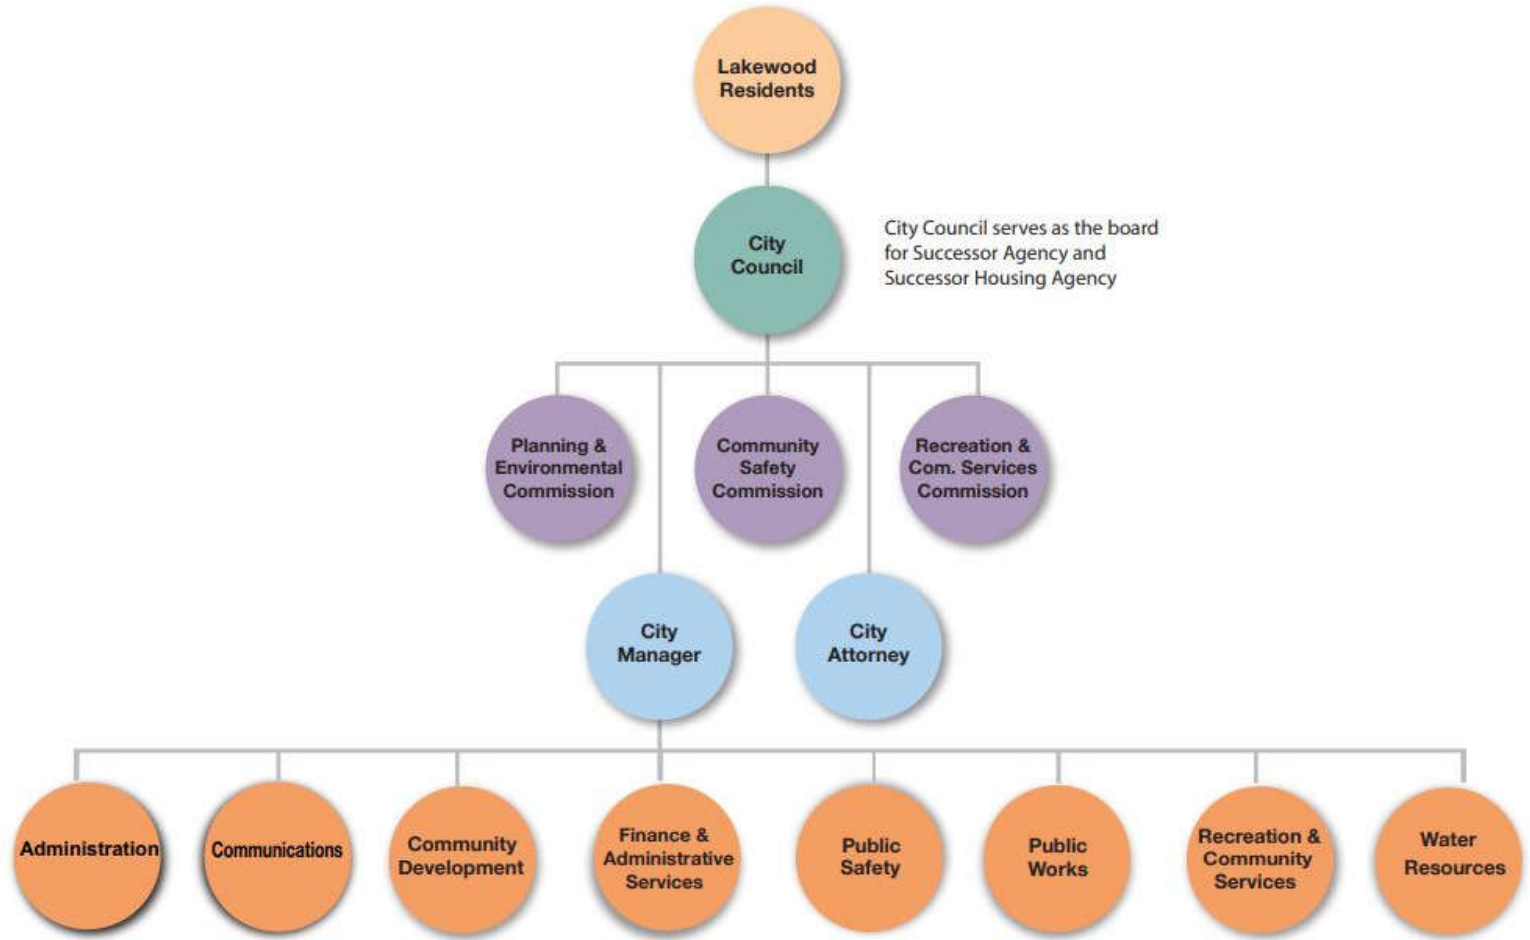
Lakewood Residents

City Council

City Council serves as the board for Successor Agency and Successor Housing Agency

Planning & Environmental Commission

Community Safety Commission

Recreation & Com. Services Commission

City Manager

City Attorney

Administration

Communications

Community Development

Finance & Administrative Services

Public Safety

Public Works

Recreation & Community Services

Water Resources